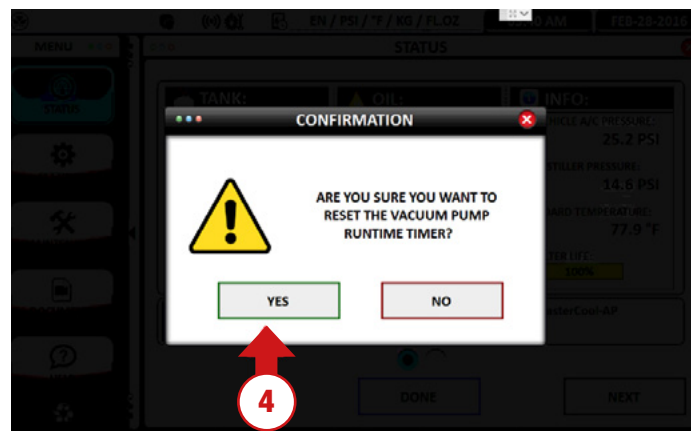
EN / PSI / °F / KG / FL.OZ
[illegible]0 AM
FEB-28-2016
MENU
STATUS
STATUS
TANK:
OIL:
INFO:
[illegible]HICLE A/C PRESSURE:
25.2 PSI
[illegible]STILLER PRESSURE:
14.6 PSI
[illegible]OARD TEMPERATURE:
77.9 °F
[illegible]TER LIFE:
100%
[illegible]sterCool-AP
CONFIRMATION
ARE YOU SURE YOU WANT TO RESET THE VACUUM PUMP RUNTIME TIMER?
YES
NO
DONE
NEXT
4